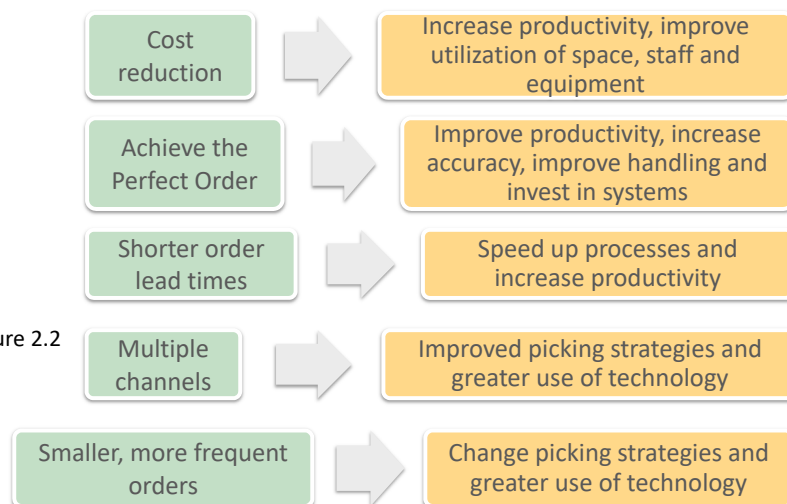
Cost reduction

Increase productivity, improve utilization of space, staff and equipment

Achieve the Perfect Order

Improve productivity, increase accuracy, improve handling and invest in systems

Shorter order lead times

Speed up processes and increase productivity

ure 2.2

Multiple channels

Improved picking strategies and greater use of technology

Smaller, more frequent orders

Change picking strategies and greater use of technology